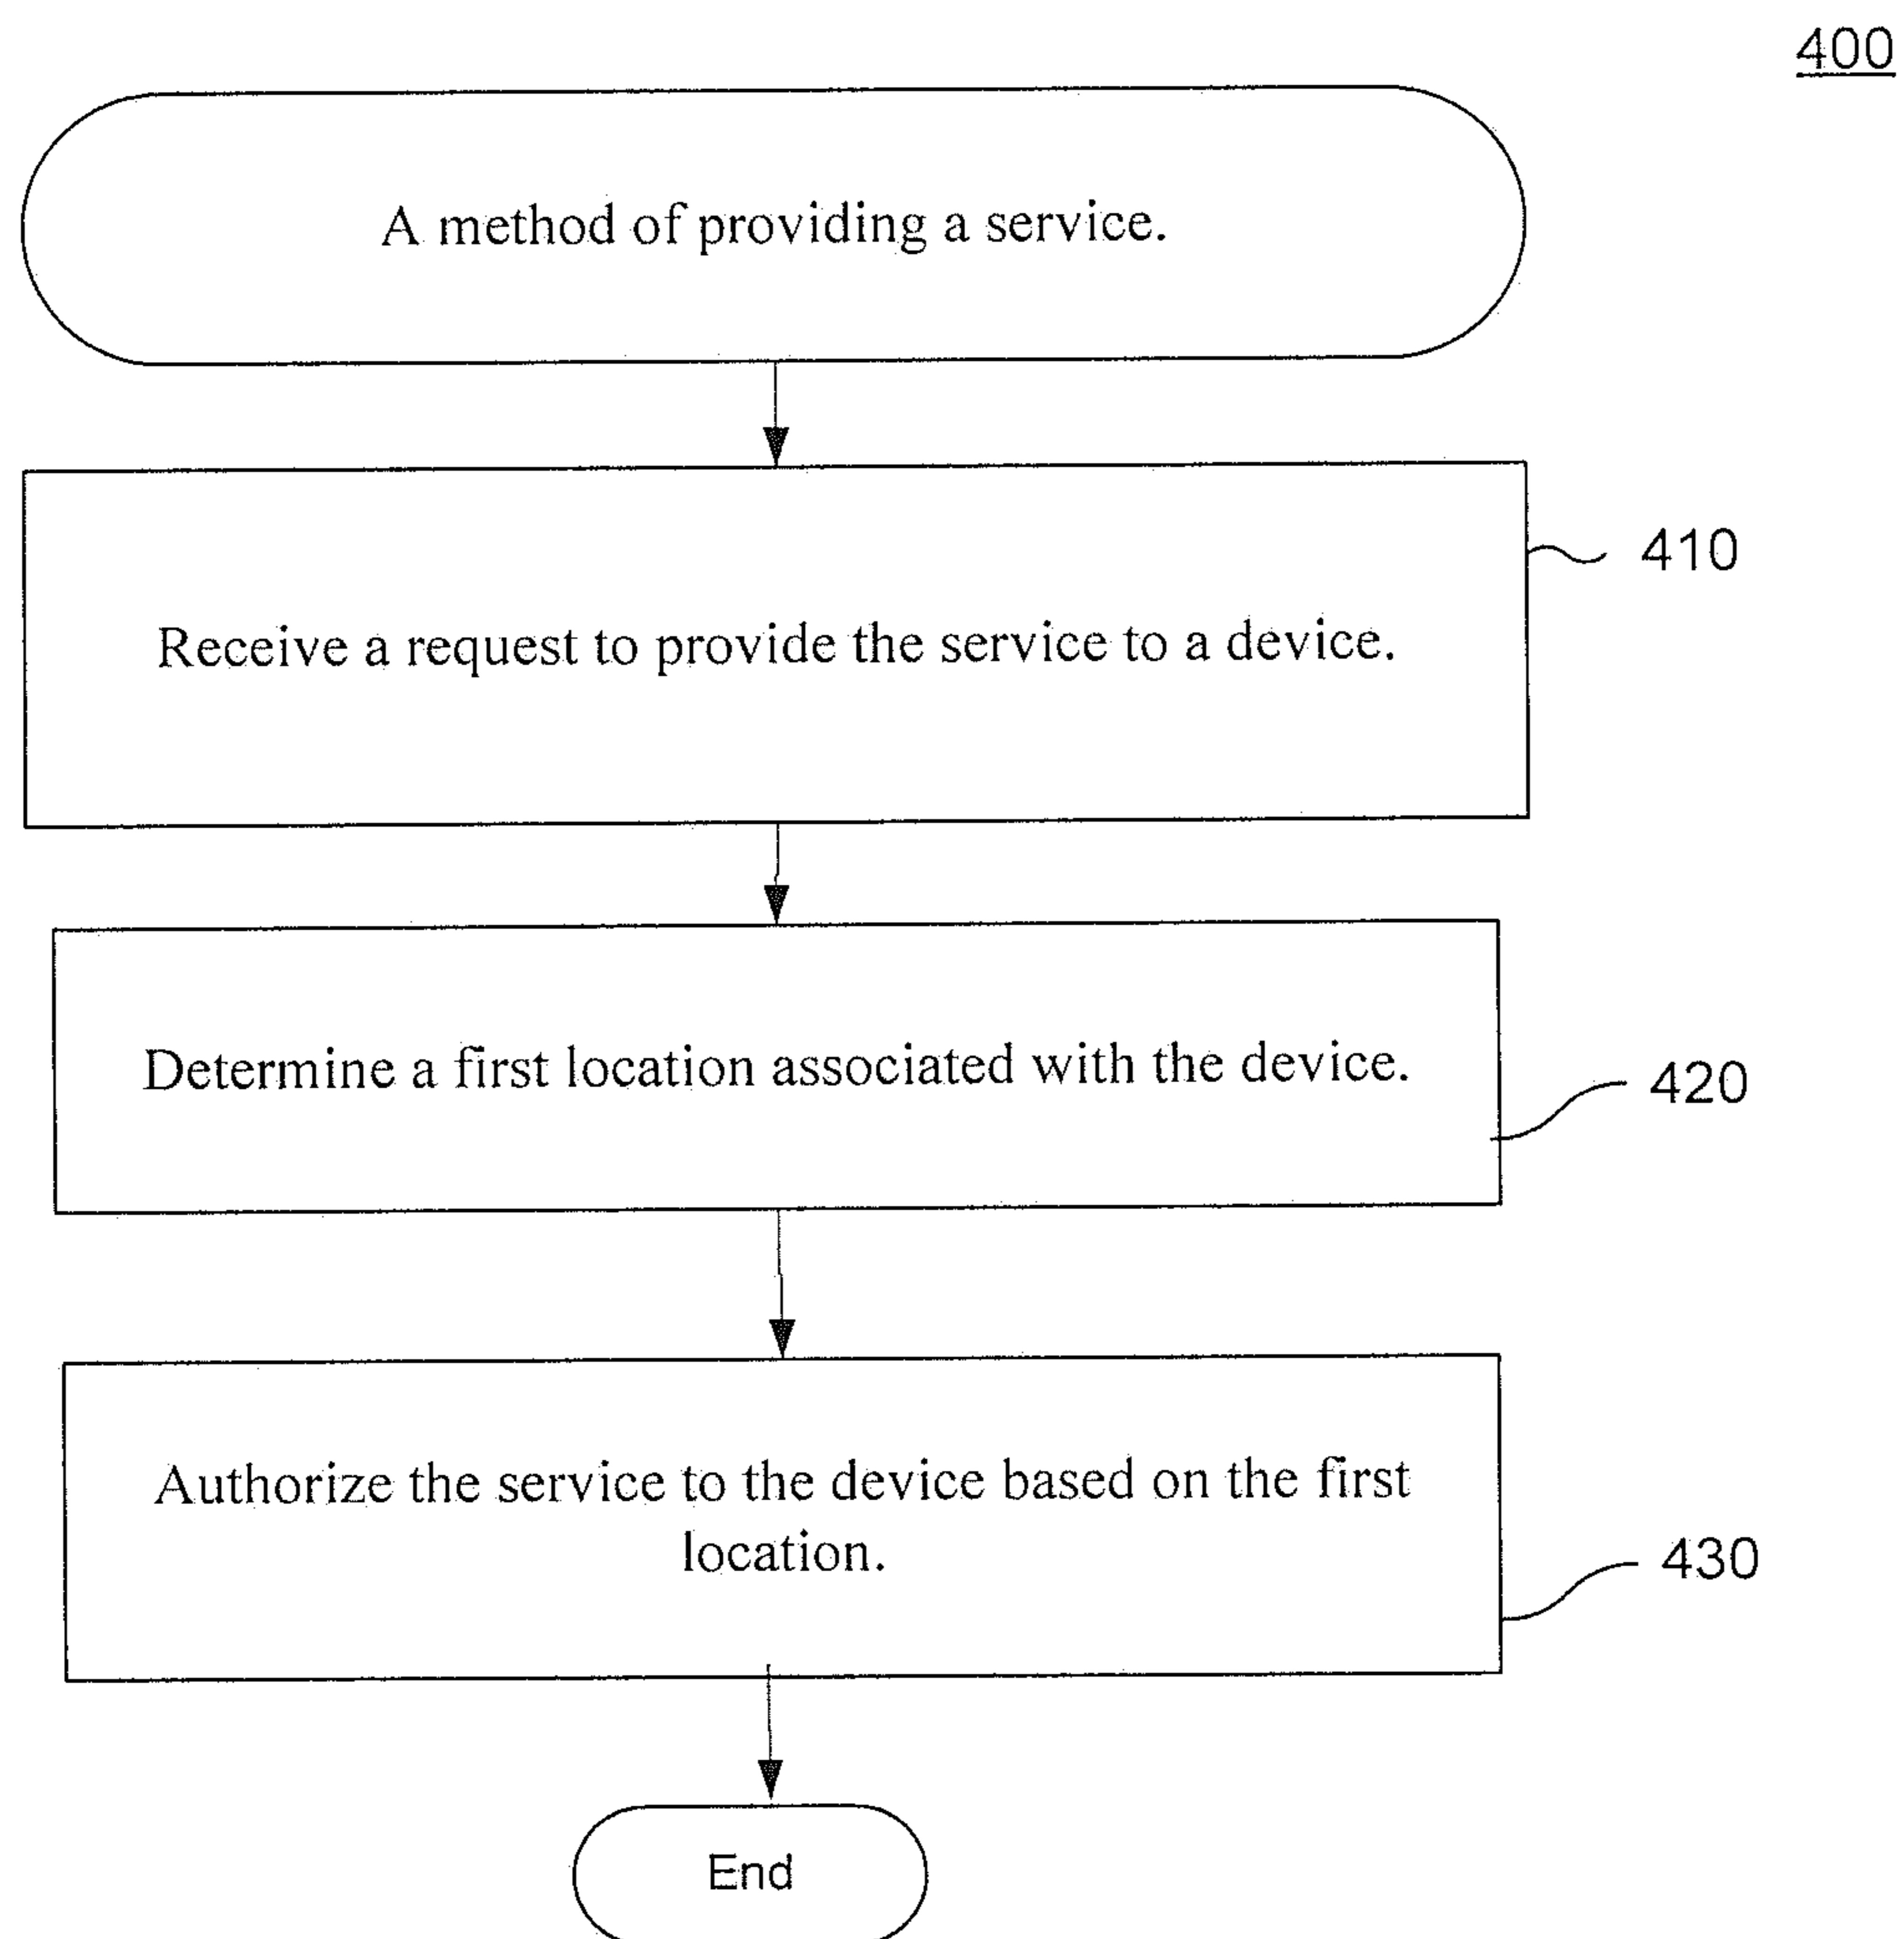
400

A method of providing a service.

Receive a request to provide the service to a device.

410

Determine a first location associated with the device.

420

Authorize the service to the device based on the first location.

430

End